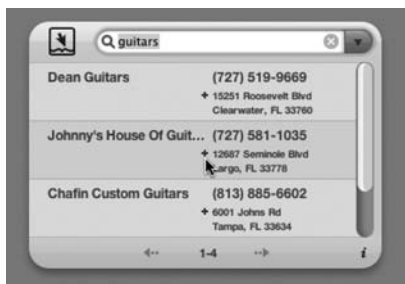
guitars

Dean Guitars (727) 519-9669
+ 15251 Roosevelt Blvd
Clearwater, FL 33760

Johnny's House Of Guit... (727) 581-1035
+ 12687 Seminole Blvd
Largo, FL 33778

Chafin Custom Guitars (813) 885-6602
+ 6001 Johns Rd
Tampa, FL 33634

1-4

i